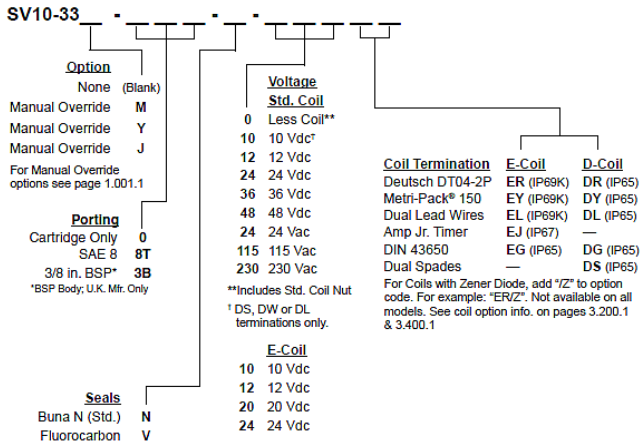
SV10-33__ - __ __ __ - __ - __ __ __

Option
None (Blank)
Manual Override M
Manual Override Y
Manual Override J
For Manual Override options see page 1.001.1

Porting
Cartridge Only 0
SAE 8 8T
3/8 in. BSP* 3B
*BSP Body; U.K. Mfr. Only

Seals
Buna N (Std.) N
Fluorocarbon V

Voltage
Std. Coil
0 Less Coil**
10 10 Vdc†
12 12 Vdc
24 24 Vdc
36 36 Vdc
48 48 Vdc
24 24 Vac
115 115 Vac
230 230 Vac

**Includes Std. Coil Nut
† DS, DW or DL terminations only.

E-Coil
10 10 Vdc
12 12 Vdc
20 20 Vdc
24 24 Vdc

| Coil Termination | E-Coil | D-Coil |
|---|---|---|
| Deutsch DT04-2P | ER (IP69K) | DR (IP65) |
| Metri-Pack® 150 | EY (IP69K) | DY (IP65) |
| Dual Lead Wires | EL (IP69K) | DL (IP65) |
| Amp Jr. Timer | EJ (IP67) | — |
| DIN 43650 | EG (IP65) | DG (IP65) |
| Dual Spades | — | DS (IP65) |

For Coils with Zener Diode, add "/Z" to option code. For example: "ER/Z". Not available on all models. See coil option info. on pages 3.200.1 & 3.400.1